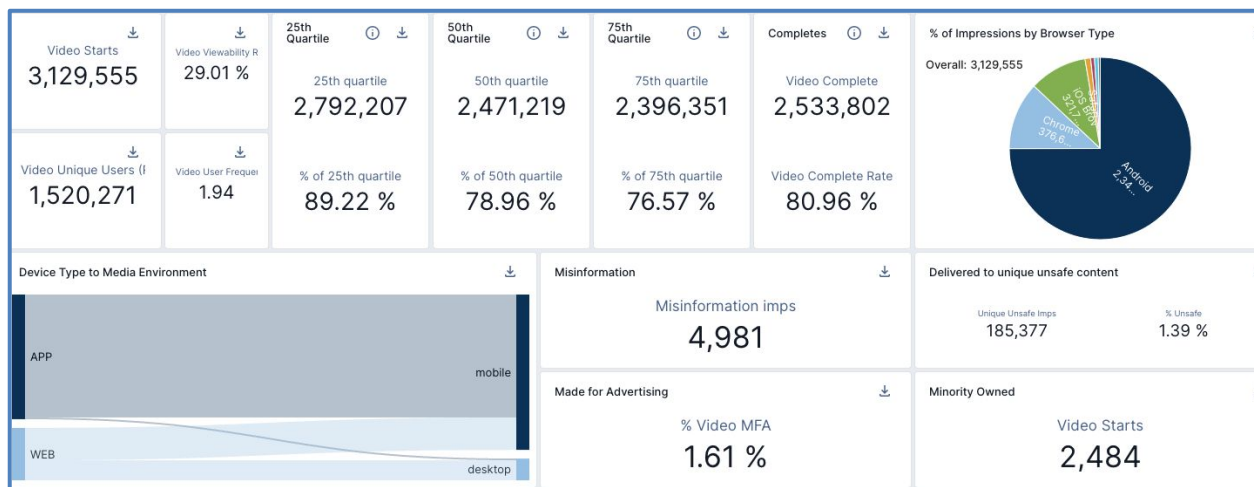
Video Starts
3,129,555

Video Viewability R
29.01 %

25th Quartile
25th quartile
2,792,207
% of 25th quartile
89.22 %

50th Quartile
50th quartile
2,471,219
% of 50th quartile
78.96 %

75th Quartile
75th quartile
2,396,351
% of 75th quartile
76.57 %

Completes
Video Complete
2,533,802
Video Complete Rate
80.96 %

% of Impressions by Browser Type
Overall: 3,129,555
Android 2,34...
Chrome 376,6...
iOS Bro 321,7...

Video Unique Users (I
1,520,271

Video User Frequen
1.94

Device Type to Media Environment
APP
WEB
mobile
desktop

Misinformation
Misinformation imps
4,981

Delivered to unique unsafe content
Unique Unsafe Imps
185,377
% Unsafe
1.39 %

Made for Advertising
% Video MFA
1.61 %

Minority Owned
Video Starts
2,484